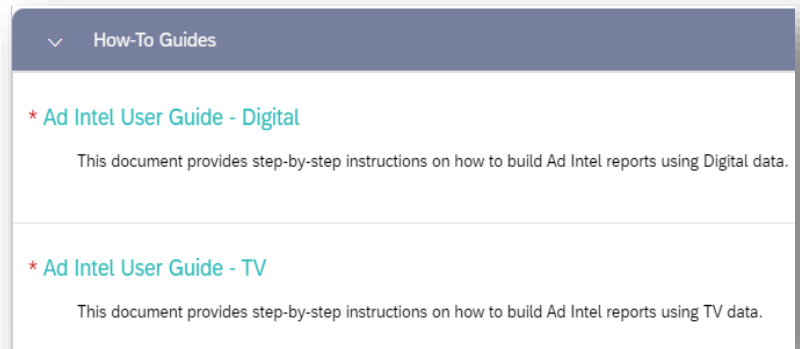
How-To Guides

* Ad Intel User Guide - Digital

This document provides step-by-step instructions on how to build Ad Intel reports using Digital data.

* Ad Intel User Guide - TV

This document provides step-by-step instructions on how to build Ad Intel reports using TV data.